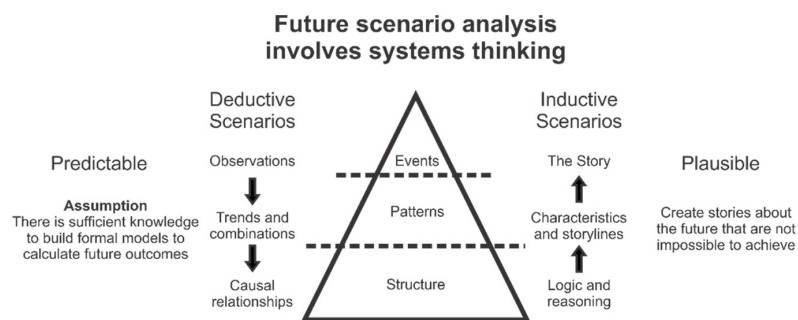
Future scenario analysis involves systems thinking

Deductive Scenarios

Predictable

Assumption
There is sufficient knowledge to build formal models to calculate future outcomes

Observations

Trends and combinations

Causal relationships

Events

Patterns

Structure

Inductive Scenarios

The Story

Characteristics and storylines

Logic and reasoning

Plausible

Create stories about the future that are not impossible to achieve